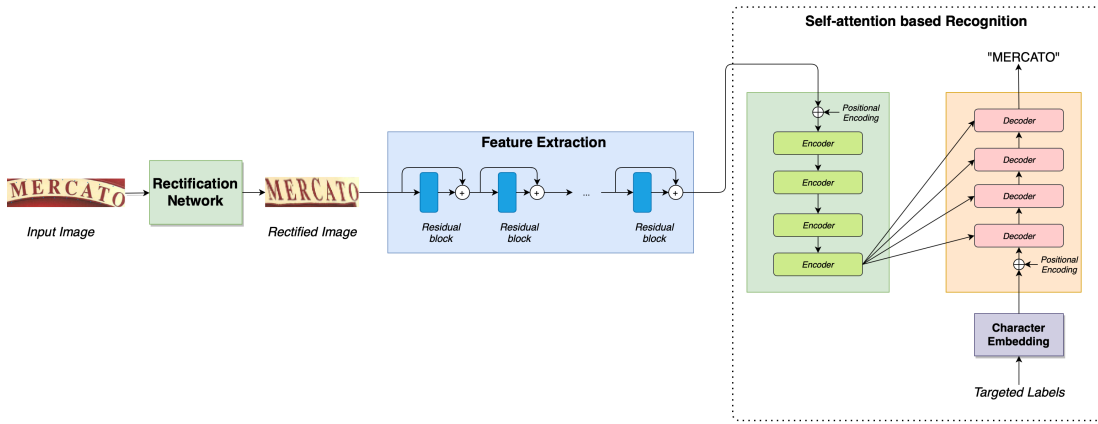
Self-attention based Recognition

"MERCATO"

MERCATO

Input Image

Rectification Network

MERCATO

Rectified Image

Feature Extraction

+

Residual block

+

Residual block

...

+

Residual block

Positional Encoding

Encoder

Encoder

Encoder

Encoder

Decoder

Decoder

Decoder

Decoder

Positional Encoding

Character Embedding

Targeted Labels